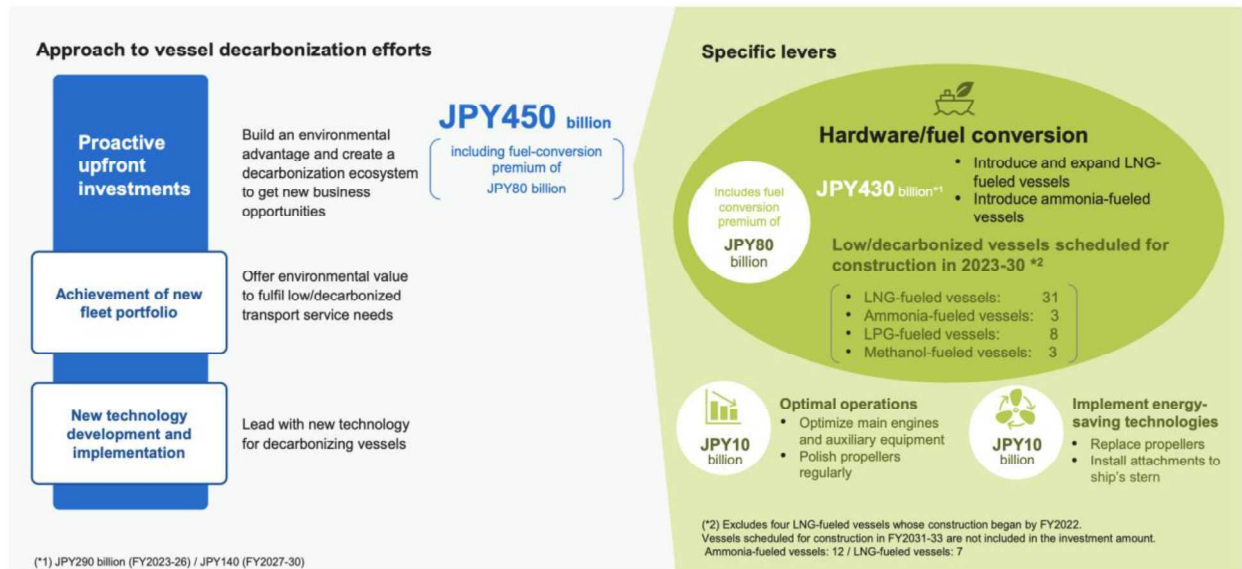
Approach to vessel decarbonization efforts

Proactive upfront investments

Build an environmental advantage and create a decarbonization ecosystem to get new business opportunities

JPY450 billion

including fuel-conversion premium of JPY80 billion

Achievement of new fleet portfolio

Offer environmental value to fulfil low/decarbonized transport service needs

New technology development and implementation

Lead with new technology for decarbonizing vessels

(*1) JPY290 billion (FY2023-26) / JPY140 (FY2027-30)

Specific levers

Hardware/fuel conversion

Includes fuel conversion premium of JPY80 billion

JPY430 billion*1

• Introduce and expand LNG-fueled vessels
• Introduce ammonia-fueled vessels

Low/decarbonized vessels scheduled for construction in 2023-30 *2

• LNG-fueled vessels: 31
• Ammonia-fueled vessels: 3
• LPG-fueled vessels: 8
• Methanol-fueled vessels: 3

JPY10 billion

Optimal operations
• Optimize main engines and auxiliary equipment
• Polish propellers regularly

JPY10 billion

Implement energy-saving technologies
• Replace propellers
• Install attachments to ship's stern

(*2) Excludes four LNG-fueled vessels whose construction began by FY2022.
Vessels scheduled for construction in FY2031-33 are not included in the investment amount.
Ammonia-fueled vessels: 12 / LNG-fueled vessels: 7